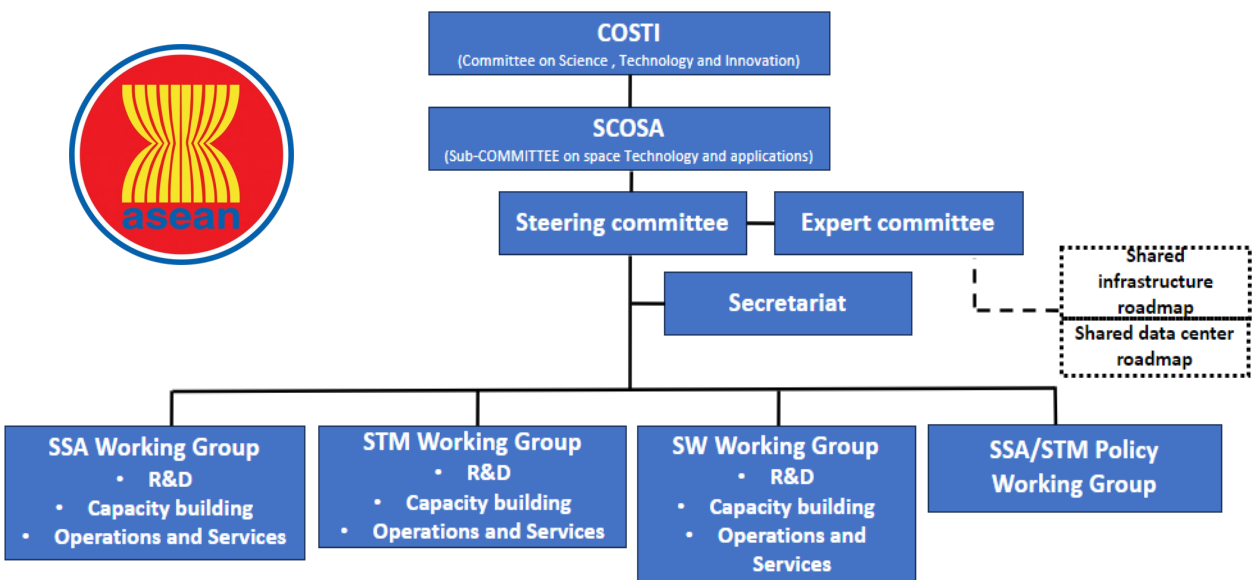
asean

COSTI
(Committee on Science , Technology and Innovation)

SCOSA
(Sub-COMMITTEE on space Technology and applications)

Steering committee

Expert committee

Shared infrastructure roadmap

Shared data center roadmap

Secretariat

SSA Working Group
• R&D
• Capacity building
• Operations and Services

STM Working Group
• R&D
• Capacity building
• Operations and Services

SW Working Group
• R&D
• Capacity building
• Operations and Services

SSA/STM Policy Working Group